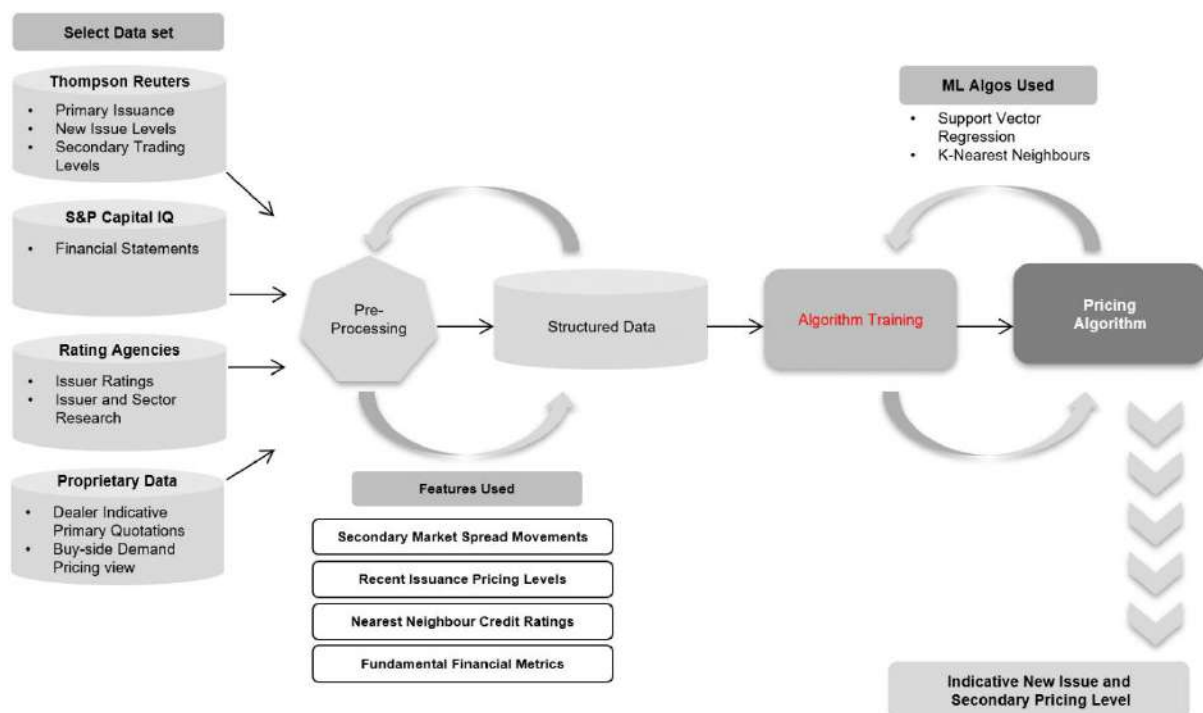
Select Data set

Thompson Reuters
- Primary Issuance
- New Issue Levels
- Secondary Trading Levels

S&P Capital IQ
- Financial Statements

Rating Agencies
- Issuer Ratings
- Issuer and Sector Research

Proprietary Data
- Dealer Indicative Primary Quotations
- Buy-side Demand Pricing view

Pre-Processing

Structured Data

Features Used

Secondary Market Spread Movements

Recent Issuance Pricing Levels

Nearest Neighbour Credit Ratings

Fundamental Financial Metrics

ML Algos Used
- Support Vector Regression
- K-Nearest Neighbours

Algorithm Training

Pricing Algorithm

Indicative New Issue and Secondary Pricing Level